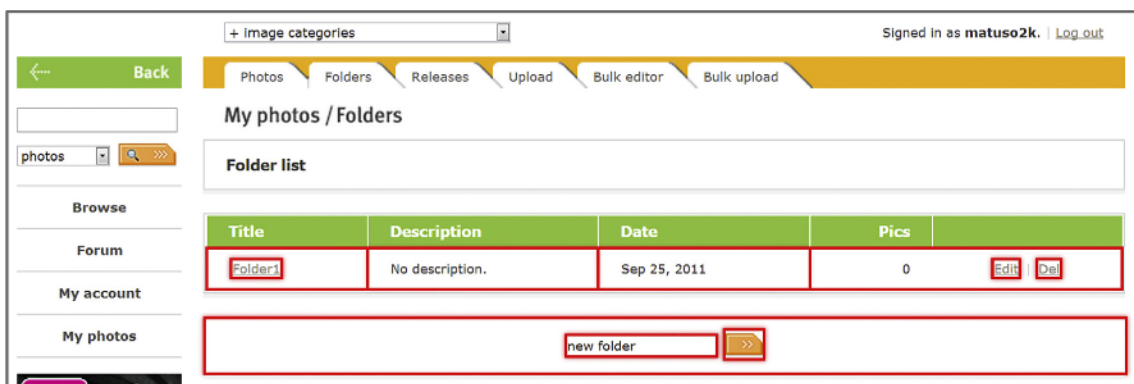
+ image categories

Signed in as matuso2k. | Log out

Back

photos

Browse

Forum

My account

My photos

Photos | Folders | Releases | Upload | Bulk editor | Bulk upload

My photos / Folders

Folder list

| Title | Description | Date | Pics | |
|---|---|---|---|---|
| Folder1 | No description. | Sep 25, 2011 | 0 | Edit \| Del |

new folder